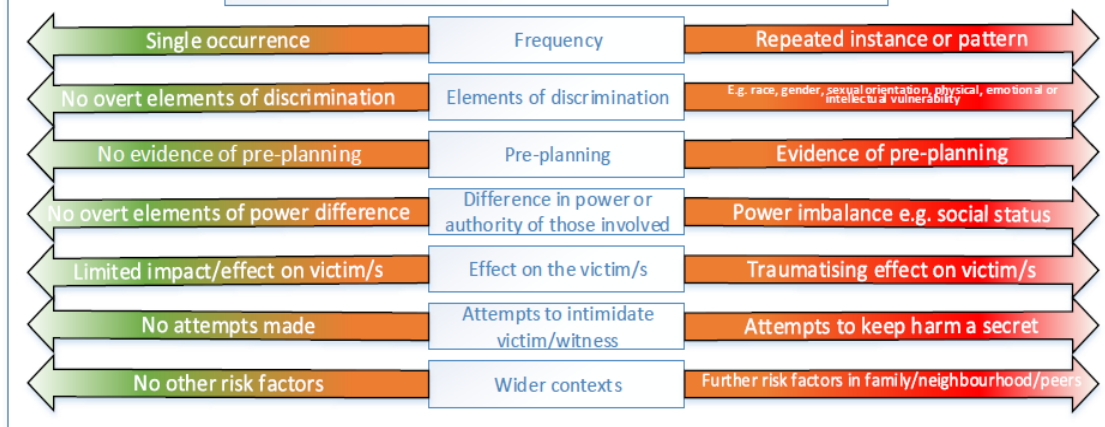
Single occurrence | Frequency | Repeated instance or pattern

No overt elements of discrimination | Elements of discrimination | E.g. race, gender, sexual orientation, physical, emotional or intellectual vulnerability

No evidence of pre-planning | Pre-planning | Evidence of pre-planning

No overt elements of power difference | Difference in power or authority of those involved | Power imbalance e.g. social status

Limited impact/effect on victim/s | Effect on the victim/s | Traumatising effect on victim/s

No attempts made | Attempts to intimidate victim/witness | Attempts to keep harm a secret

No other risk factors | Wider contexts | Further risk factors in family/neighbourhood/peers